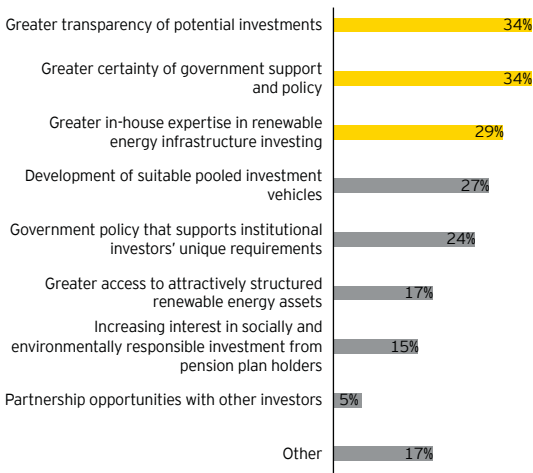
| | |
|---|---|
| Greater transparency of potential investments | 34% |
| Greater certainty of government support and policy | 34% |
| Greater in-house expertise in renewable energy infrastructure investing | 29% |
| Development of suitable pooled investment vehicles | 27% |
| Government policy that supports institutional investors' unique requirements | 24% |
| Greater access to attractively structured renewable energy assets | 17% |
| Increasing interest in socially and environmentally responsible investment from pension plan holders | 15% |
| Partnership opportunities with other investors | 5% |
| Other | 17% |